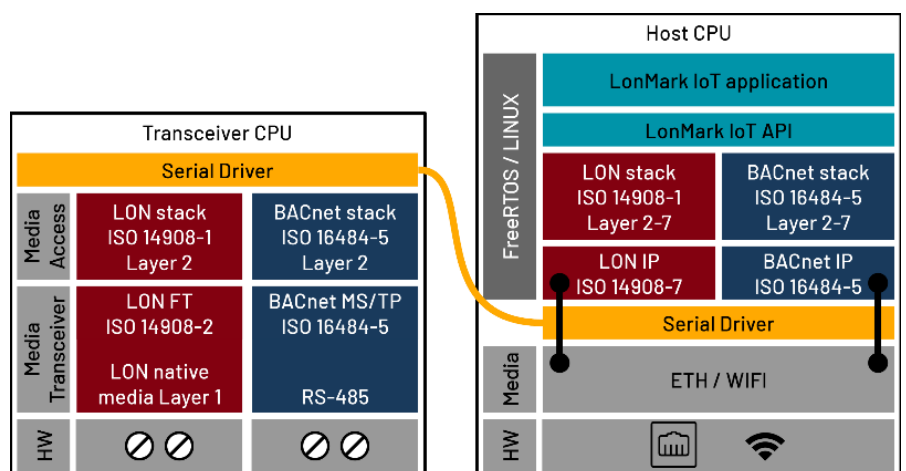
Transceiver CPU

Serial Driver

Media Access

LON stack
ISO 14908-1
Layer 2

BACnet stack
ISO 16484-5
Layer 2

Media Transceiver

LON FT
ISO 14908-2

LON native
media Layer 1

BACnet MS/TP
ISO 16484-5

RS-485

HW

Host CPU

FreeRTOS / LINUX

LonMark IoT application

LonMark IoT API

LON stack
ISO 14908-1
Layer 2-7

BACnet stack
ISO 16484-5
Layer 2-7

LON IP
ISO 14908-7

BACnet IP
ISO 16484-5

Serial Driver

Media

ETH / WIFI

HW